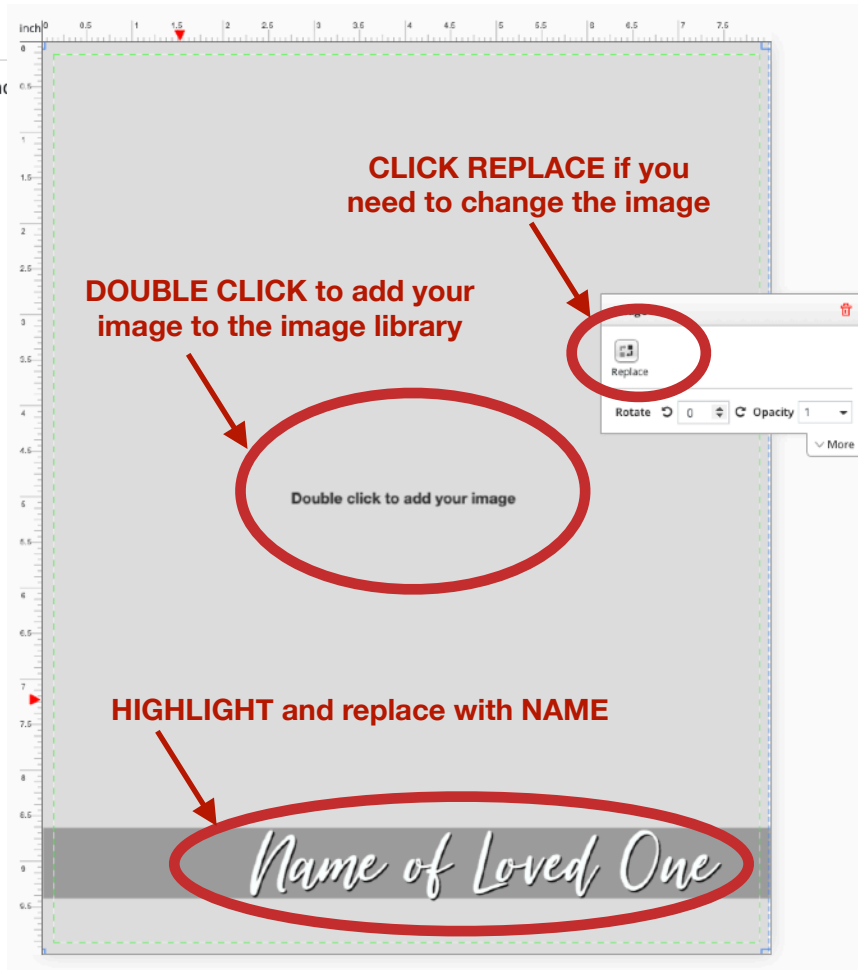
inch 0 0.5 1 1.5 2 2.5 3 3.5 4 4.5 5 5.5 6 6.5 7 7.5

0 0.5 1 1.5 2 2.5 3 3.5 4 4.5 5 5.5 6 6.5 7 7.5 8 8.5 9 9.5

CLICK REPLACE if you need to change the image

DOUBLE CLICK to add your image to the image library

Replace

Rotate 0 Opacity 1

More

Double click to add your image

HIGHLIGHT and replace with NAME

Name of Loved One